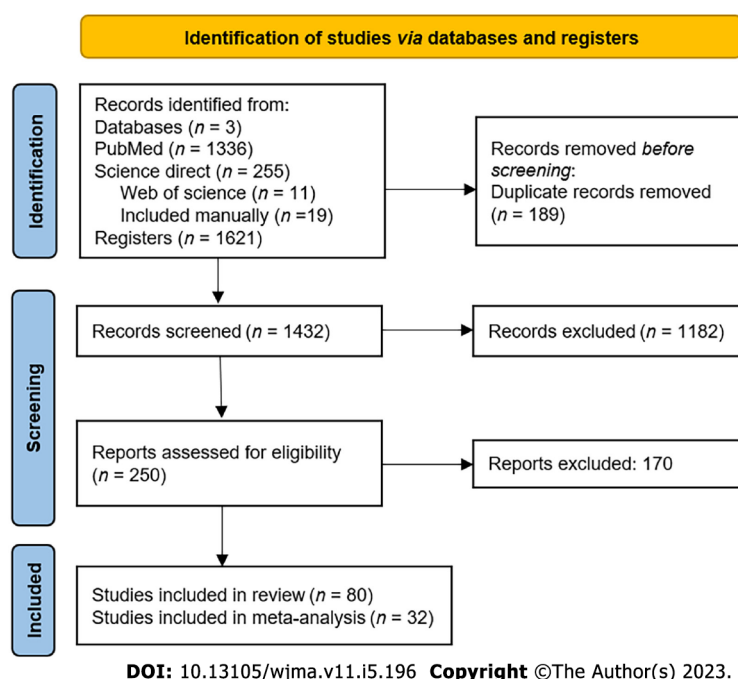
Identification of studies via databases and registers

Identification

Records identified from:
Databases ($n$ = 3)
PubMed ($n$ = 1336)
Science direct ($n$ = 255)
Web of science ($n$ = 11)
Included manually ($n$ =19)
Registers ($n$ = 1621)

Records removed before screening:
Duplicate records removed
($n$ = 189)

Screening

Records screened ($n$ = 1432)

Records excluded ($n$ = 1182)

Reports assessed for eligibility
($n$ = 250)

Reports excluded: 170

Included

Studies included in review ($n$ = 80)
Studies included in meta-analysis ($n$ = 32)

DOI: 10.13105/wjma.v11.i5.196 Copyright ©The Author(s) 2023.